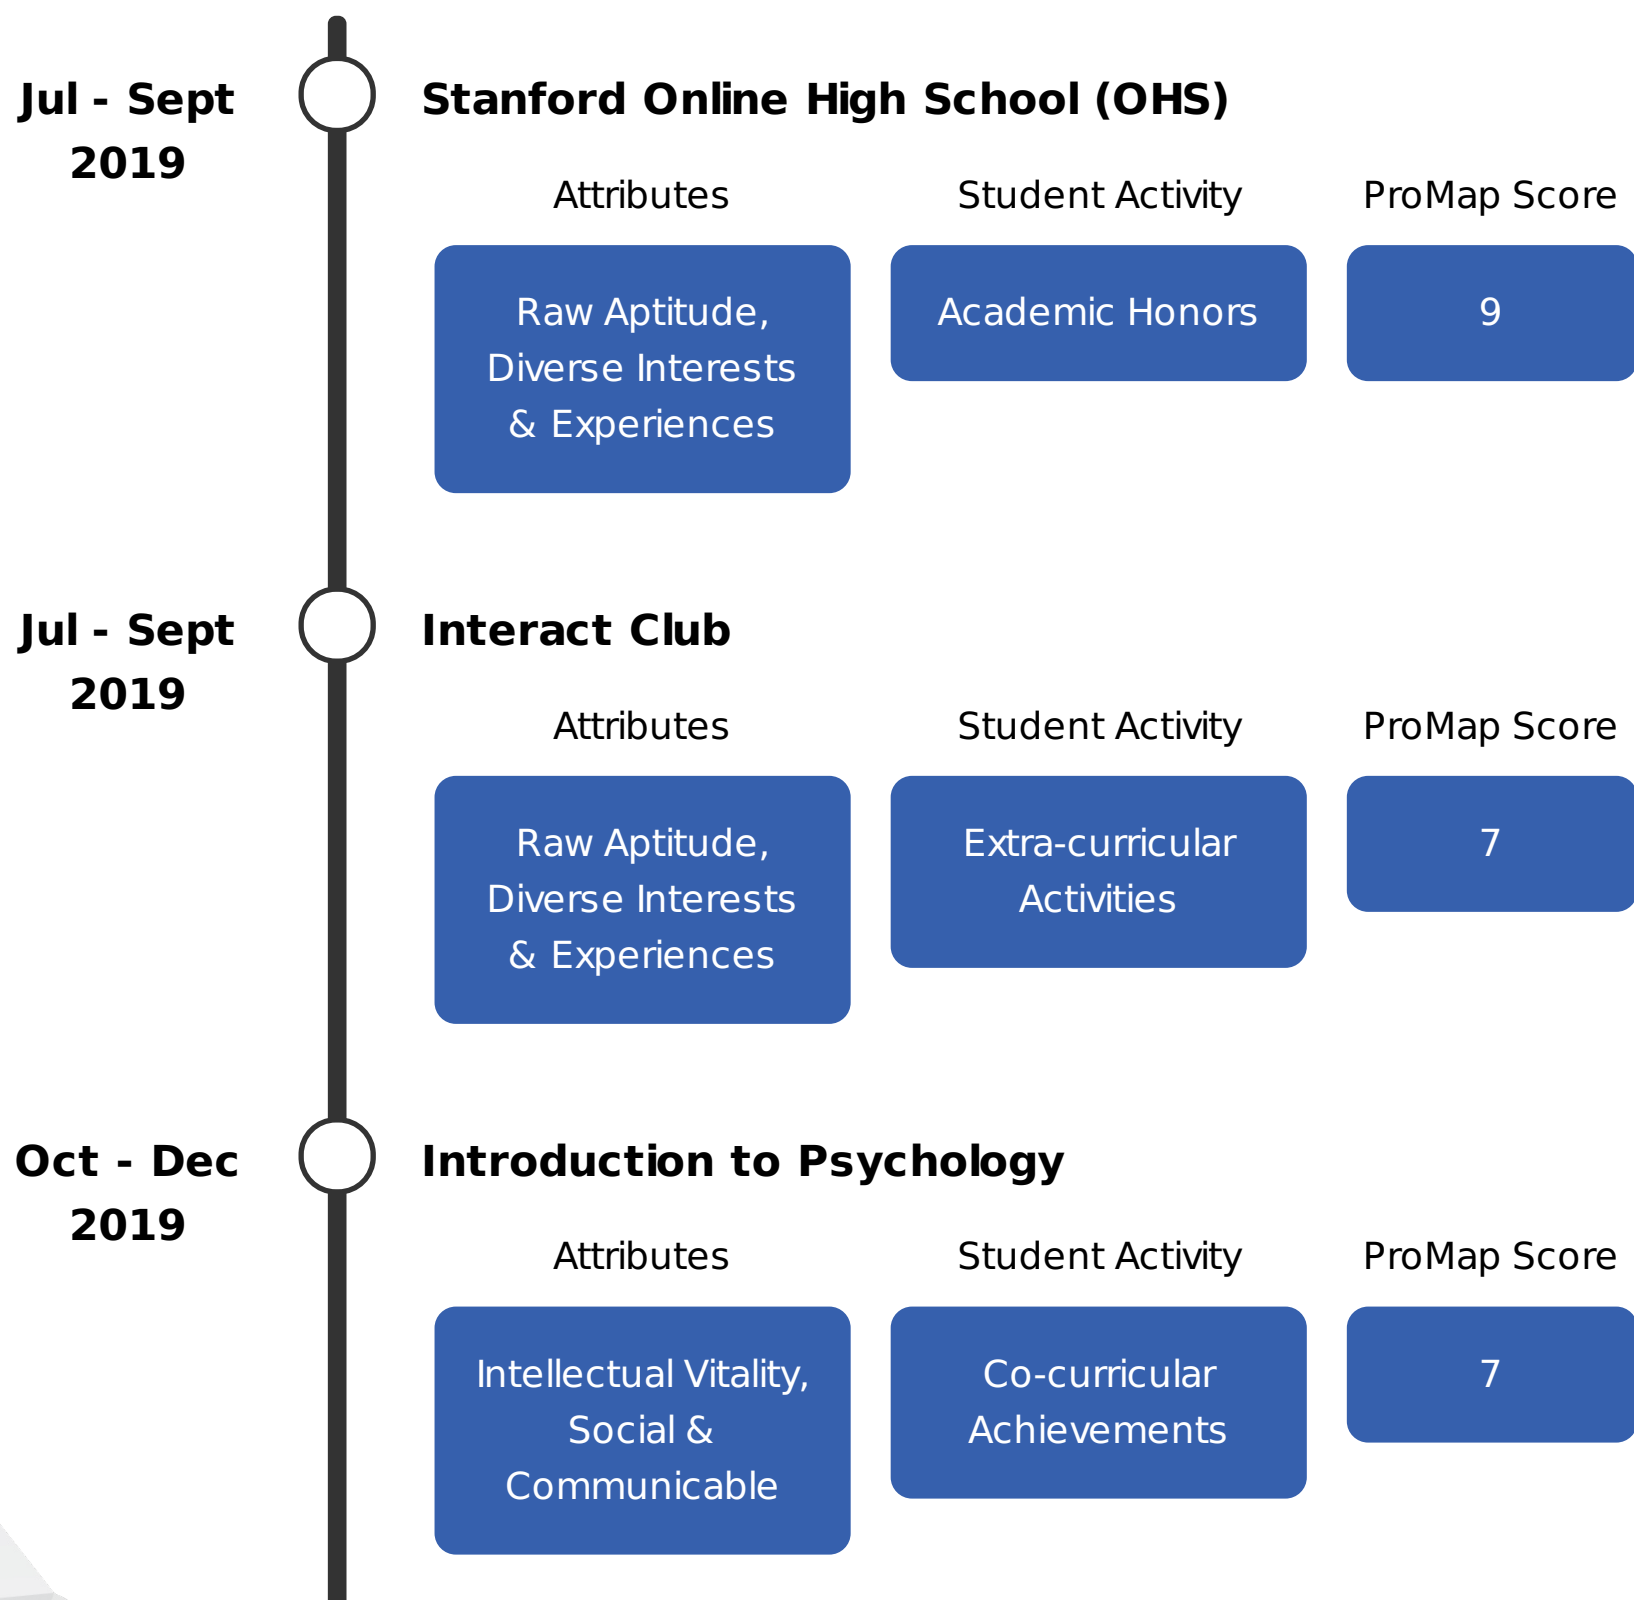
Jul - Sept 2019

Stanford Online High School (OHS)

| Attributes | Student Activity | ProMap Score |
|---|---|---|
| Raw Aptitude, Diverse Interests & Experiences | Academic Honors | 9 |

Jul - Sept 2019

Interact Club

| Attributes | Student Activity | ProMap Score |
|---|---|---|
| Raw Aptitude, Diverse Interests & Experiences | Extra-curricular Activities | 7 |

Oct - Dec 2019

Introduction to Psychology

| Attributes | Student Activity | ProMap Score |
|---|---|---|
| Intellectual Vitality, Social & Communicable | Co-curricular Achievements | 7 |